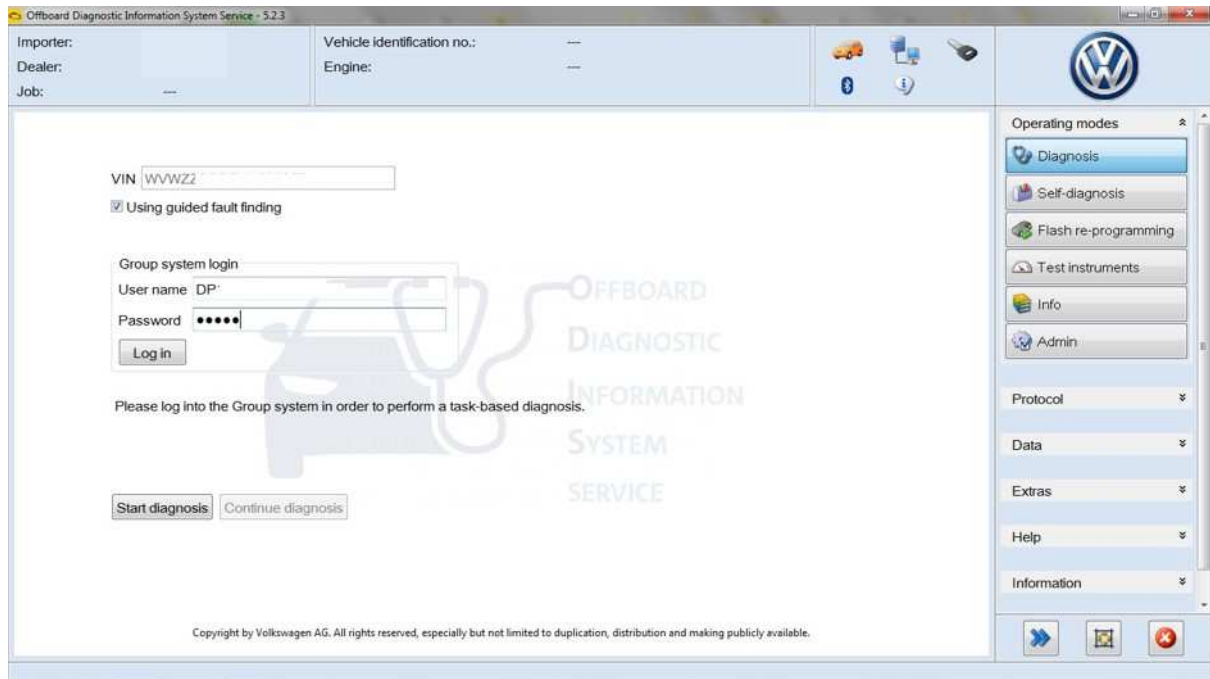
Offboard Diagnostic Information System Service - 5.2.3

Importer:
Dealer:
Job: ---

Vehicle identification no.: ---
Engine: ---

VIN WVWZZ
Using guided fault finding

Group system login
User name DP
Password •••••
Log in

Please log into the Group system in order to perform a task-based diagnosis.

OFFBOARD
DIAGNOSTIC
INFORMATION
SYSTEM
SERVICE

Start diagnosis Continue diagnosis

Copyright by Volkswagen AG. All rights reserved, especially but not limited to duplication, distribution and making publicly available.

Operating modes
Diagnosis
Self-diagnosis
Flash re-programming
Test instruments
Info
Admin

Protocol
Data
Extras
Help
Information